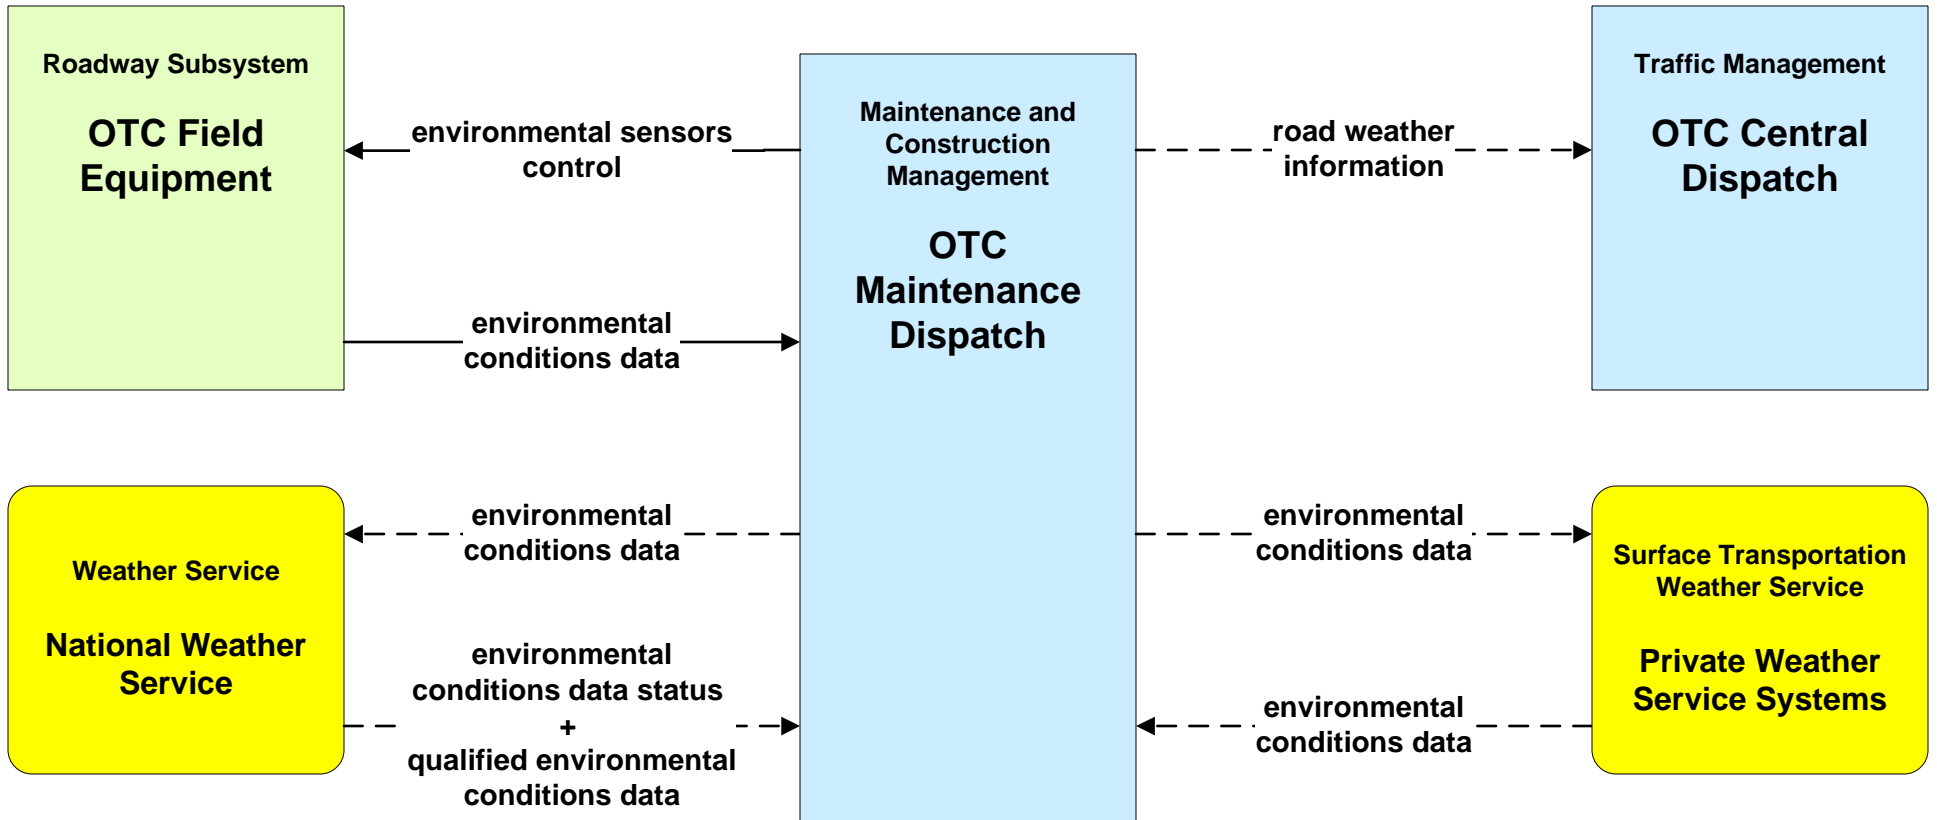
Roadway Subsystem

OTC Field Equipment

environmental sensors control

Maintenance and Construction Management

OTC Maintenance Dispatch

road weather information

Traffic Management

OTC Central Dispatch

environmental conditions data

Weather Service

National Weather Service

environmental conditions data

environmental conditions data status + qualified environmental conditions data

environmental conditions data

Surface Transportation Weather Service

Private Weather Service Systems

environmental conditions data